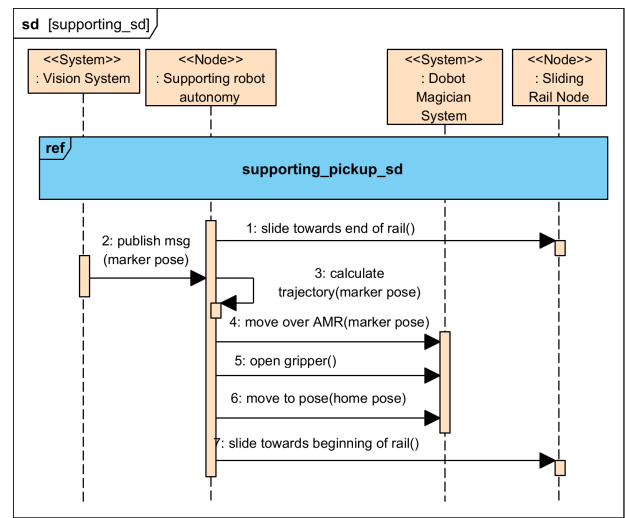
sd [supporting_sd]

<<System>>
: Vision System

<<Node>>
: Supporting robot autonomy

<<System>>
: Dobot Magician System

<<Node>>
: Sliding Rail Node

ref

supporting_pickup_sd

1: slide towards end of rail()

2: publish msg (marker pose)

3: calculate trajectory(marker pose)

4: move over AMR(marker pose)

5: open gripper()

6: move to pose(home pose)

7: slide towards beginning of rail()